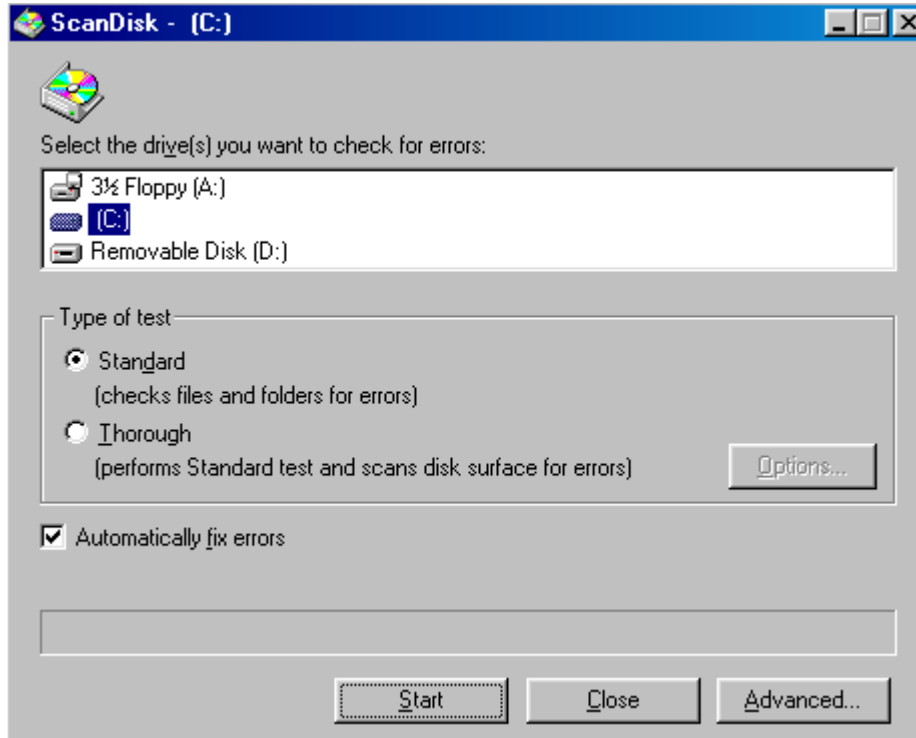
ScanDisk - (C:)

Select the drive(s) you want to check for errors:

3½ Floppy (A:)
(C:)
Removable Disk (D:)

Type of test

Standard
(checks files and folders for errors)

Thorough
(performs Standard test and scans disk surface for errors)

Options...

Automatically fix errors

Start
Close
Advanced...